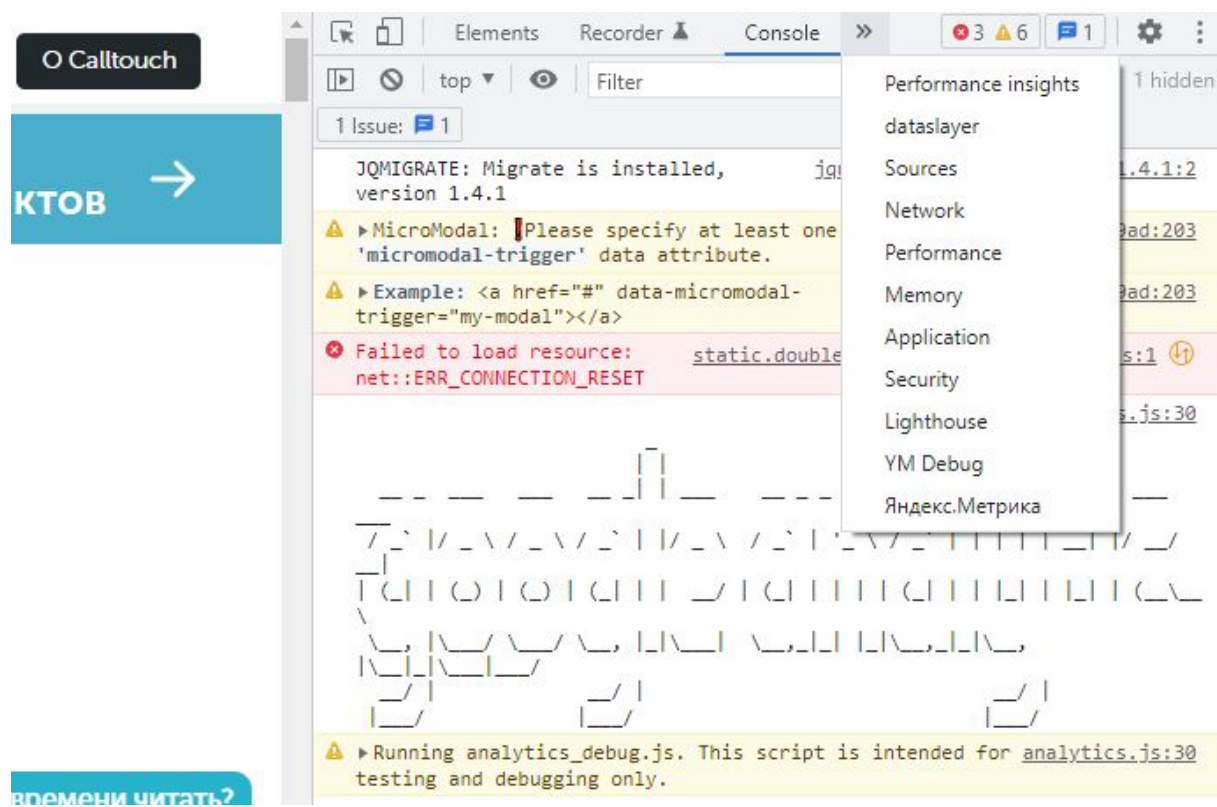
О Calltouch

ктов →

времени читать?

Elements Recorder Console » 3 6 1

top ▼ Filter 1 hidden

1 Issue: 1

JQMIGRATE: Migrate is installed, version 1.4.1 jq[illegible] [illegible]1.4.1:2

▶MicroModal: Please specify at least one 'micromodal-trigger' data attribute. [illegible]ad:203

▶Example: <a href="#" data-micromodal-trigger="my-modal"></a> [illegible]ad:203

Failed to load resource: net::ERR_CONNECTION_RESET static.double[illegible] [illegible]s:1

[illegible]s.js:30

▶Running analytics_debug.js. This script is intended for testing and debugging only. analytics.js:30

Performance insights
dataslayer
Sources
Network
Performance
Memory
Application
Security
Lighthouse
YM Debug
Яндекс.Метрика